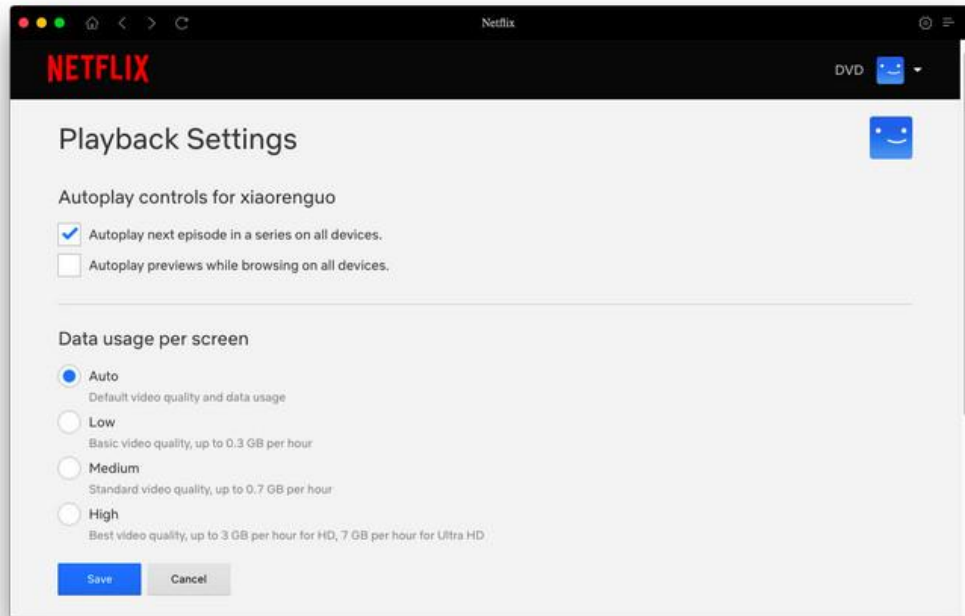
Netflix

NETFLIX

DVD

Playback Settings

Autoplay controls for xiaorenguo

Autoplay next episode in a series on all devices.

Autoplay previews while browsing on all devices.

Data usage per screen

Auto
Default video quality and data usage

Low
Basic video quality, up to 0.3 GB per hour

Medium
Standard video quality, up to 0.7 GB per hour

High
Best video quality, up to 3 GB per hour for HD, 7 GB per hour for Ultra HD

Save

Cancel